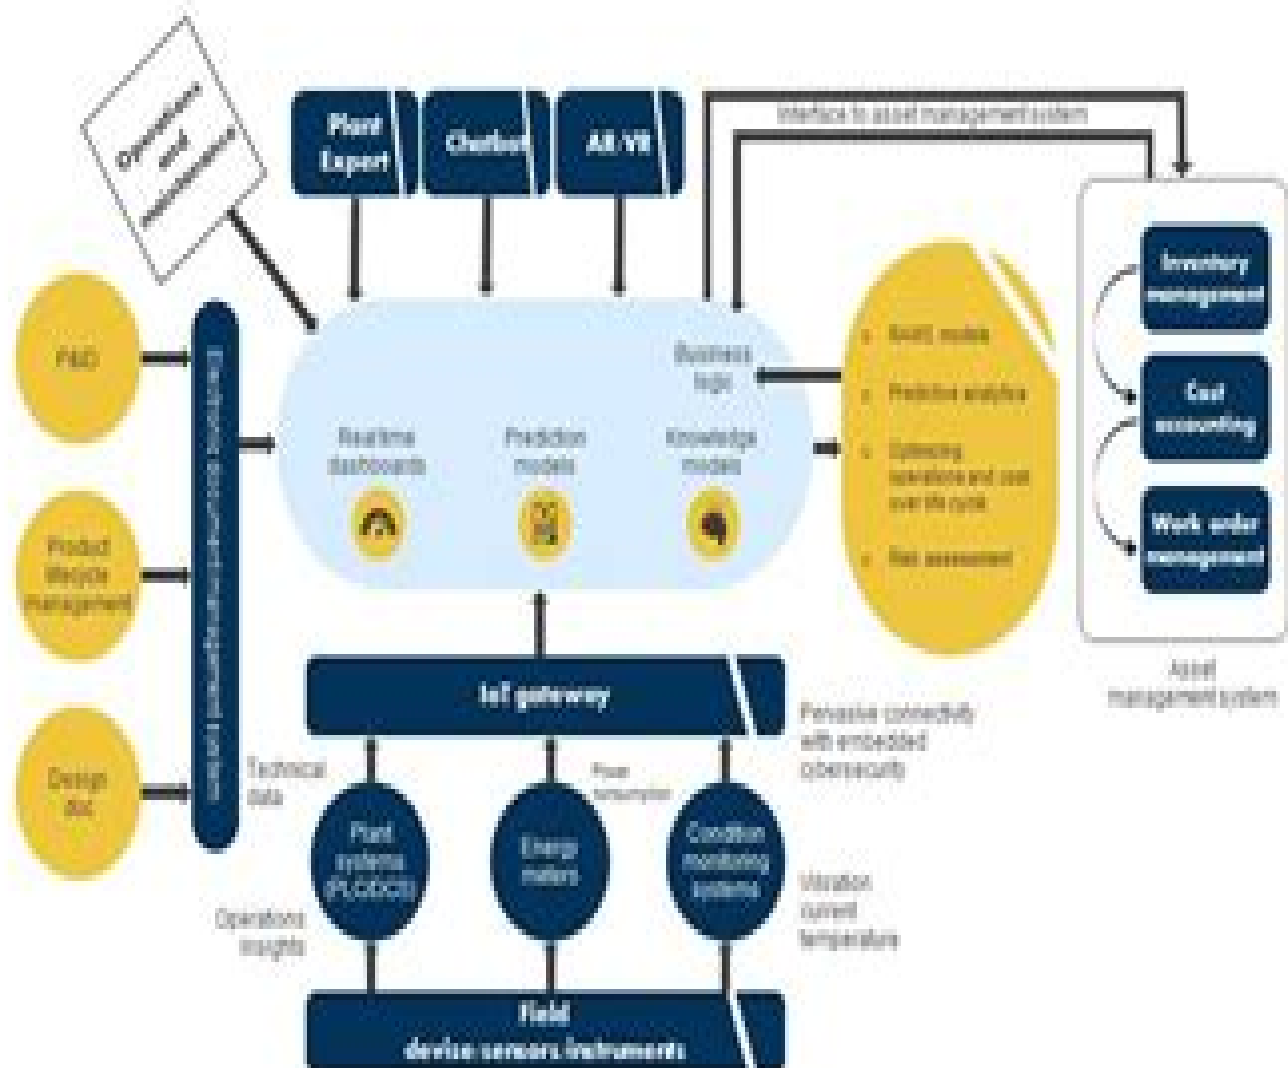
Operations and maintenance

Plant Expert

Chatbot

AR/VR

Interface to asset management system

P&ID

Product lifecycle management

Design doc

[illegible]

Business logic

Realtime dashboards

Prediction models

Knowledge models

RAMS models

Predictive analytics

Optimizing operations and cost over life cycle

Risk assessment

Inventory management

Cost accounting

Work order management

Asset management system

IoT gateway

Pervasive connectivity with embedded cybersecurity

Technical data

Power consumption

Plant systems (PLC/DCS)

Energy meters

Condition monitoring systems

Vibration current temperature

Operations insights

Field device sensors instruments